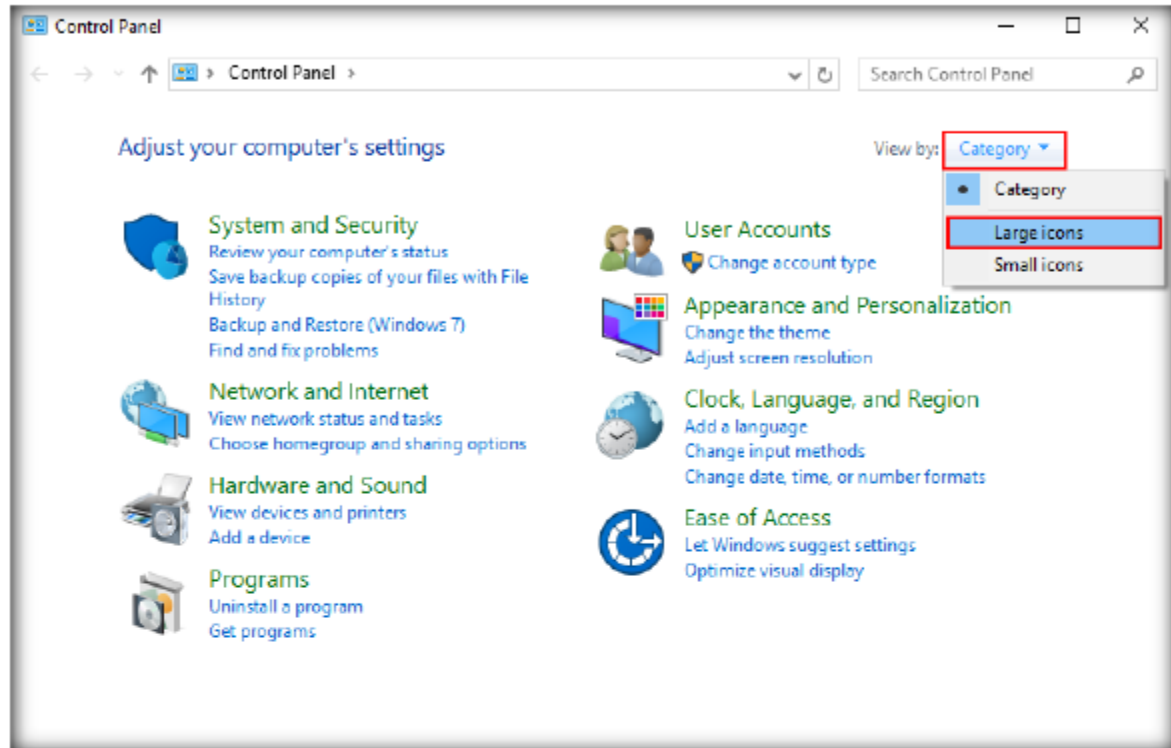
Control Panel

Control Panel

Search Control Panel

Adjust your computer's settings

View by: Category

Category
Large icons
Small icons

System and Security
Review your computer's status
Save backup copies of your files with File History
Backup and Restore (Windows 7)
Find and fix problems

Network and Internet
View network status and tasks
Choose homegroup and sharing options

Hardware and Sound
View devices and printers
Add a device

Programs
Uninstall a program
Get programs

User Accounts
Change account type

Appearance and Personalization
Change the theme
Adjust screen resolution

Clock, Language, and Region
Add a language
Change input methods
Change date, time, or number formats

Ease of Access
Let Windows suggest settings
Optimize visual display